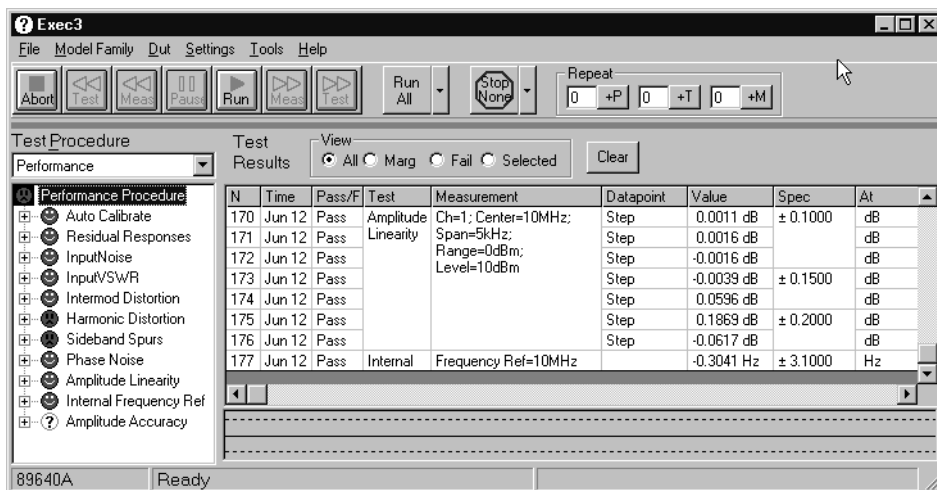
Exec3

File Model Family Dut Settings Tools Help

Abort Test Meas Pause Run Meas Test Run All Stop None

Repeat 0 +P 0 +T 0 +M

Test Procedure
Performance

Test Results

View
All Marg Fail Selected

Clear

Performance Procedure
Auto Calibrate
Residual Responses
InputNoise
InputVSWR
Intermod Distortion
Harmonic Distortion
Sideband Spurs
Phase Noise
Amplitude Linearity
Internal Frequency Ref
Amplitude Accuracy

| N | Time | Pass/F | Test | Measurement | Datapoint | Value | Spec | At |
|---|---|---|---|---|---|---|---|---|
| 170 | Jun 12 | Pass | Amplitude Linearity | Ch=1; Center=10MHz; Span=5kHz; Range=0dBm; Level=10dBm | Step | 0.0011 dB | ± 0.1000 | dB |
| 171 | Jun 12 | Pass | | | Step | 0.0016 dB | | dB |
| 172 | Jun 12 | Pass | | | Step | -0.0016 dB | | dB |
| 173 | Jun 12 | Pass | | | Step | -0.0039 dB | ± 0.1500 | dB |
| 174 | Jun 12 | Pass | | | Step | 0.0596 dB | | dB |
| 175 | Jun 12 | Pass | | | Step | 0.1869 dB | ± 0.2000 | dB |
| 176 | Jun 12 | Pass | | | Step | -0.0617 dB | | dB |
| 177 | Jun 12 | Pass | Internal | Frequency Ref=10MHz | | -0.3041 Hz | ± 3.1000 | Hz |

89640A Ready